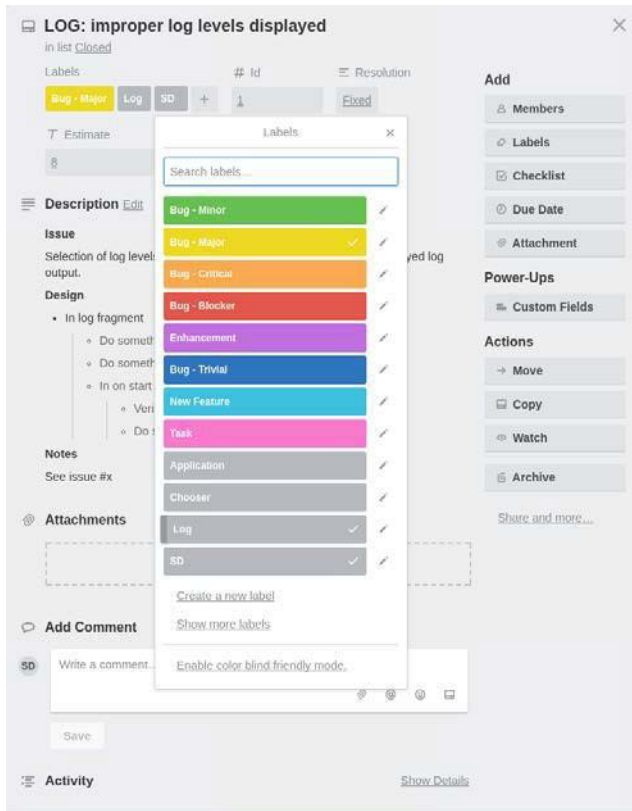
LOG: improper log levels displayed
in list Closed

Labels
Bug - Major Log SD +

# Id
1

Resolution
Fixed

Estimate
8

Description Edit

Issue
Selection of log level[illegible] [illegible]yed log output.

Design
- In log fragment
  - Do someth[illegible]
  - Do someth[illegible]
  - In on start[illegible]
    - Veri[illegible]
    - Do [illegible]

Notes
See issue #x

Attachments

Add Comment
SD
Write a comment...
Save

Activity
Show Details

Labels ×
Search labels...
Bug - Minor
Bug - Major ✓
Bug - Critical
Bug - Blocker
Enhancement
Bug - Trivial
New Feature
Task
Application
Chooser
Log ✓
SD ✓
Create a new label
Show more labels
Enable color blind friendly mode.

Add
Members
Labels
Checklist
Due Date
Attachment

Power-Ups
Custom Fields

Actions
Move
Copy
Watch
Archive
Share and more...